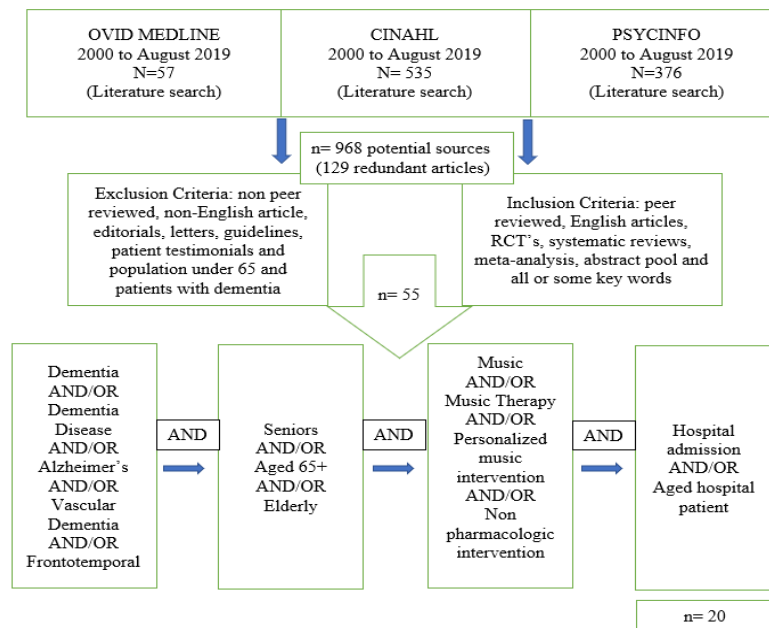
OVID MEDLINE
2000 to August 2019
N=57
(Literature search)

CINAHL
2000 to August 2019
N= 535
(Literature search)

PSYCINFO
2000 to August 2019
N=376
(Literature search)

n= 968 potential sources
(129 redundant articles)

Exclusion Criteria: non peer reviewed, non-English article, editorials, letters, guidelines, patient testimonials and population under 65 and patients with dementia

Inclusion Criteria: peer reviewed, English articles, RCT's, systematic reviews, meta-analysis, abstract pool and all or some key words

n= 55

Dementia
AND/OR
Dementia
Disease
AND/OR
Alzheimer's
AND/OR
Vascular
Dementia
AND/OR
Frontotemporal

AND

Seniors
AND/OR
Aged 65+
AND/OR
Elderly

AND

Music
AND/OR
Music Therapy
AND/OR
Personalized
music
intervention
AND/OR
Non
pharmacologic
intervention

AND

Hospital
admission
AND/OR
Aged hospital
patient

n= 20